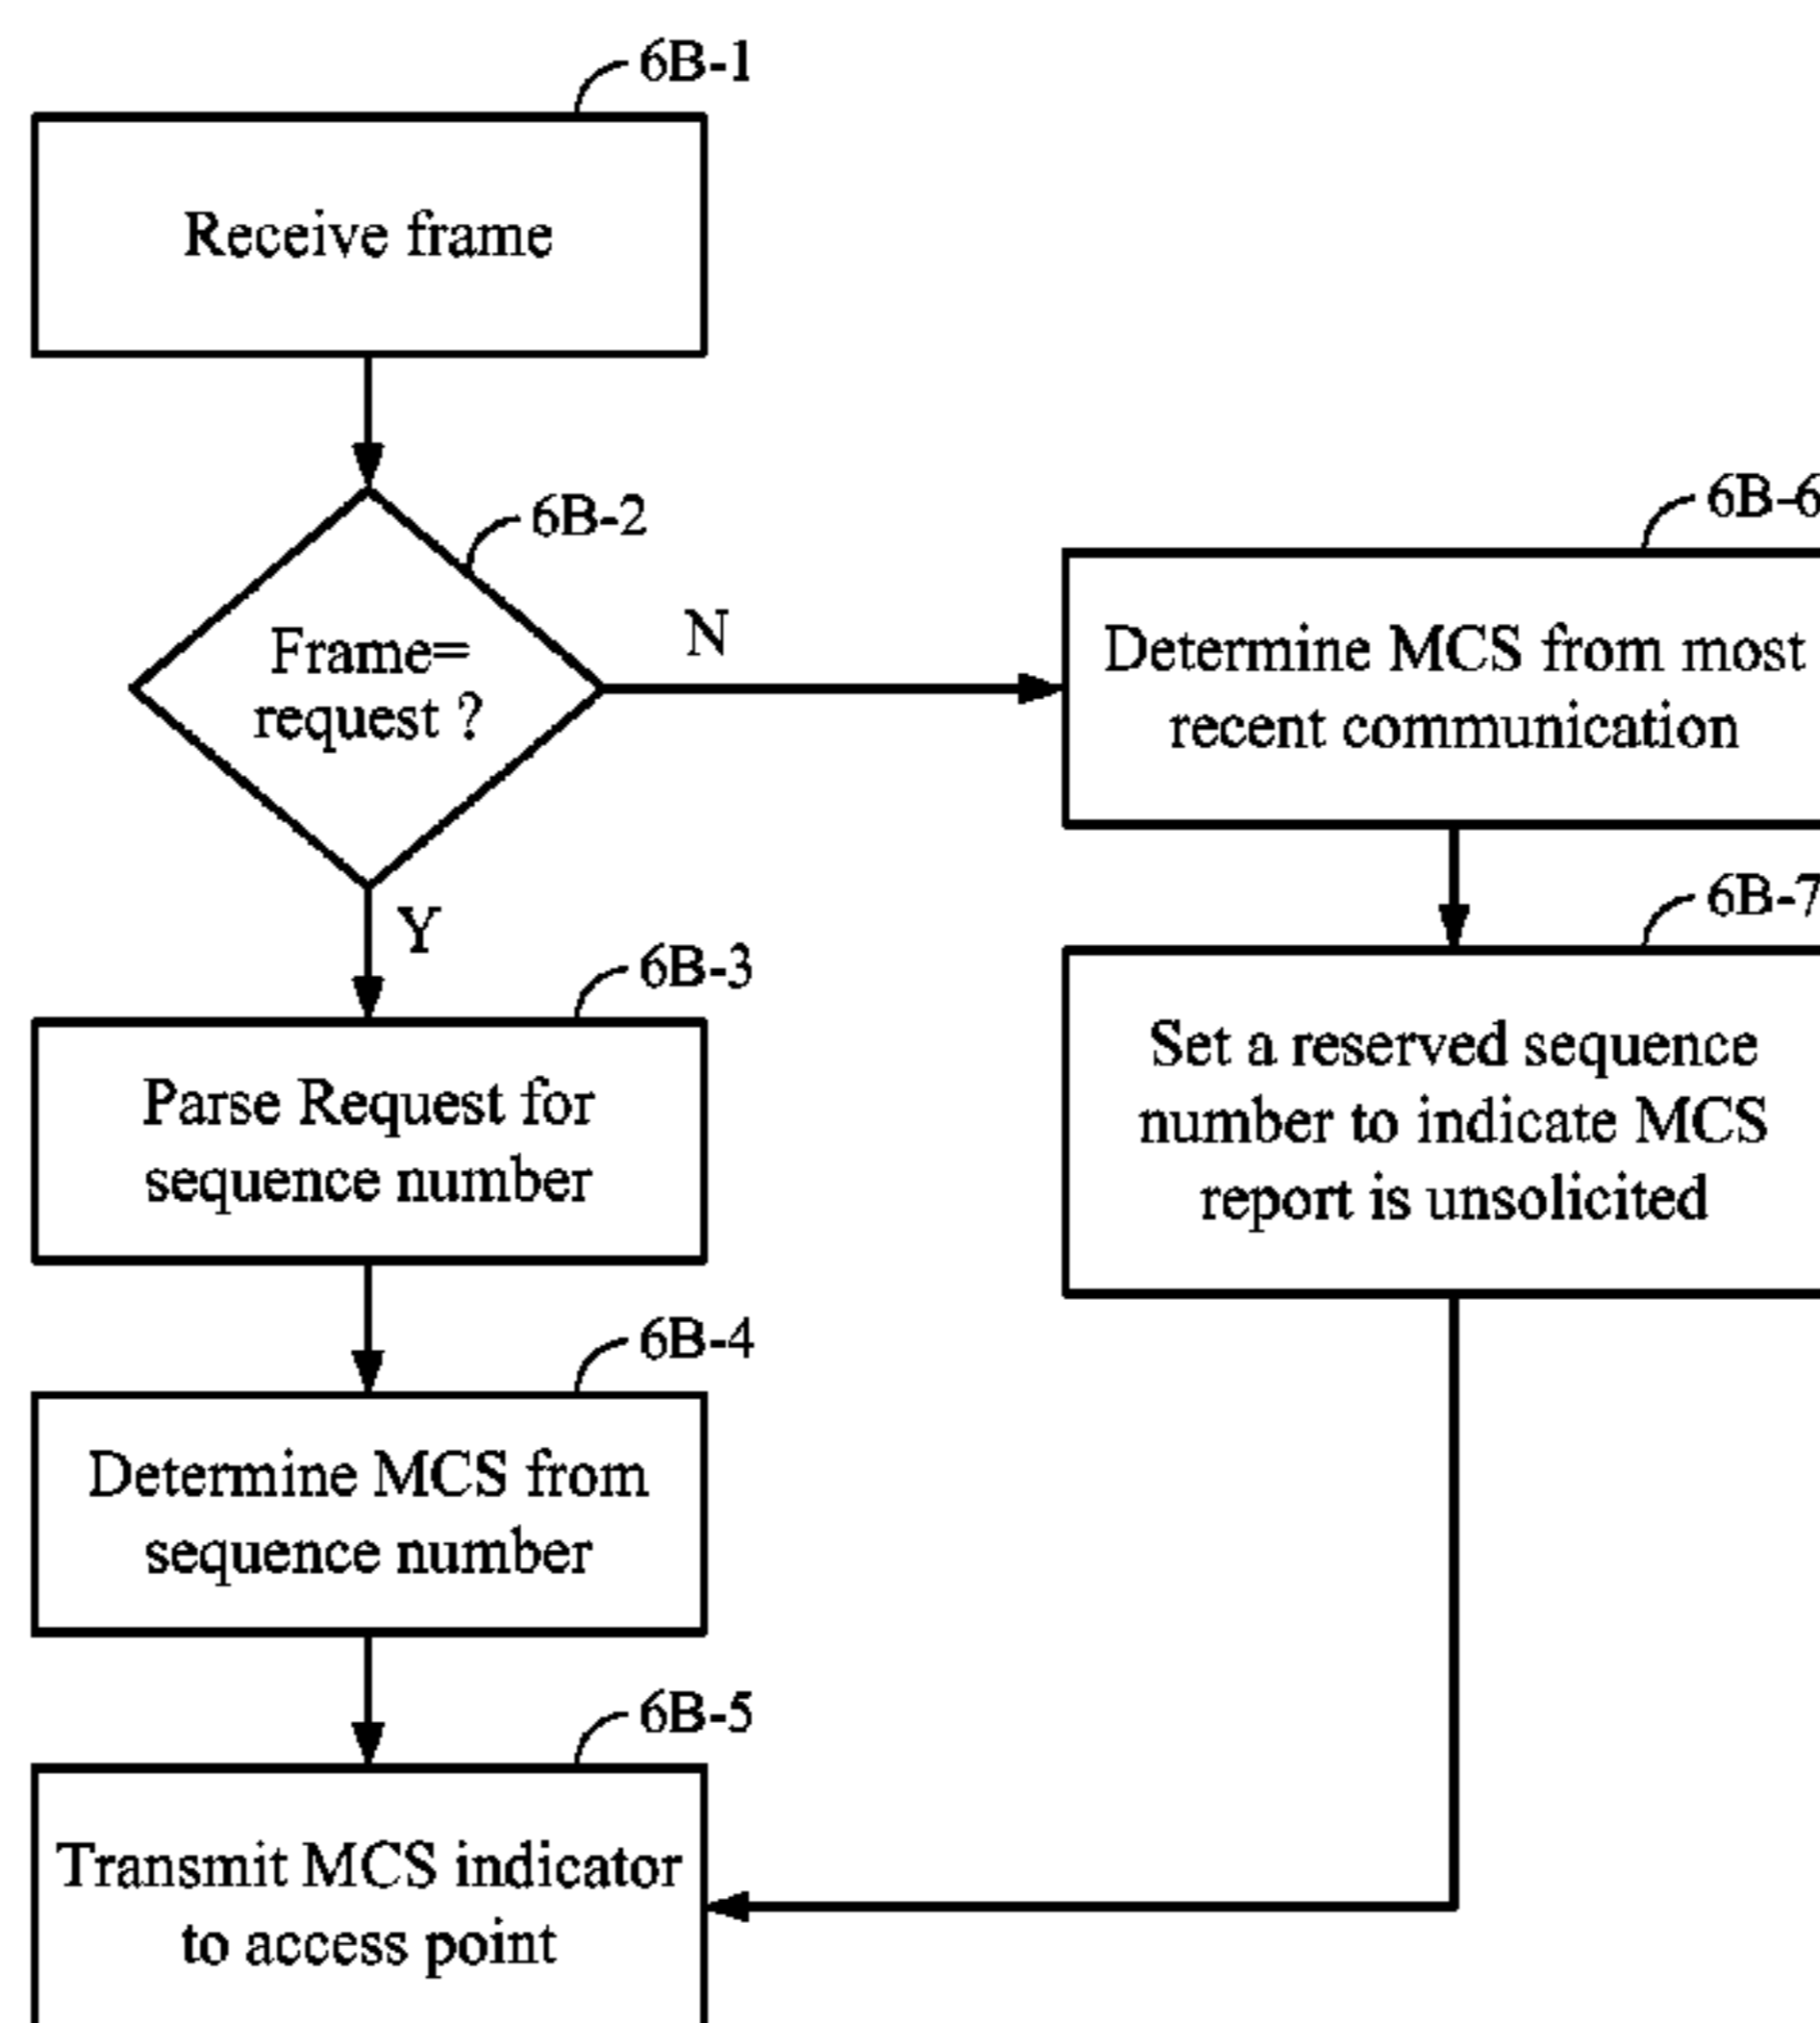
6B-1

Receive frame

6B-2

Frame= request ?

N

Y

6B-3

Parse Request for sequence number

6B-4

Determine MCS from sequence number

6B-5

Transmit MCS indicator to access point

6B-6

Determine MCS from most recent communication

6B-7

Set a reserved sequence number to indicate MCS report is unsolicited